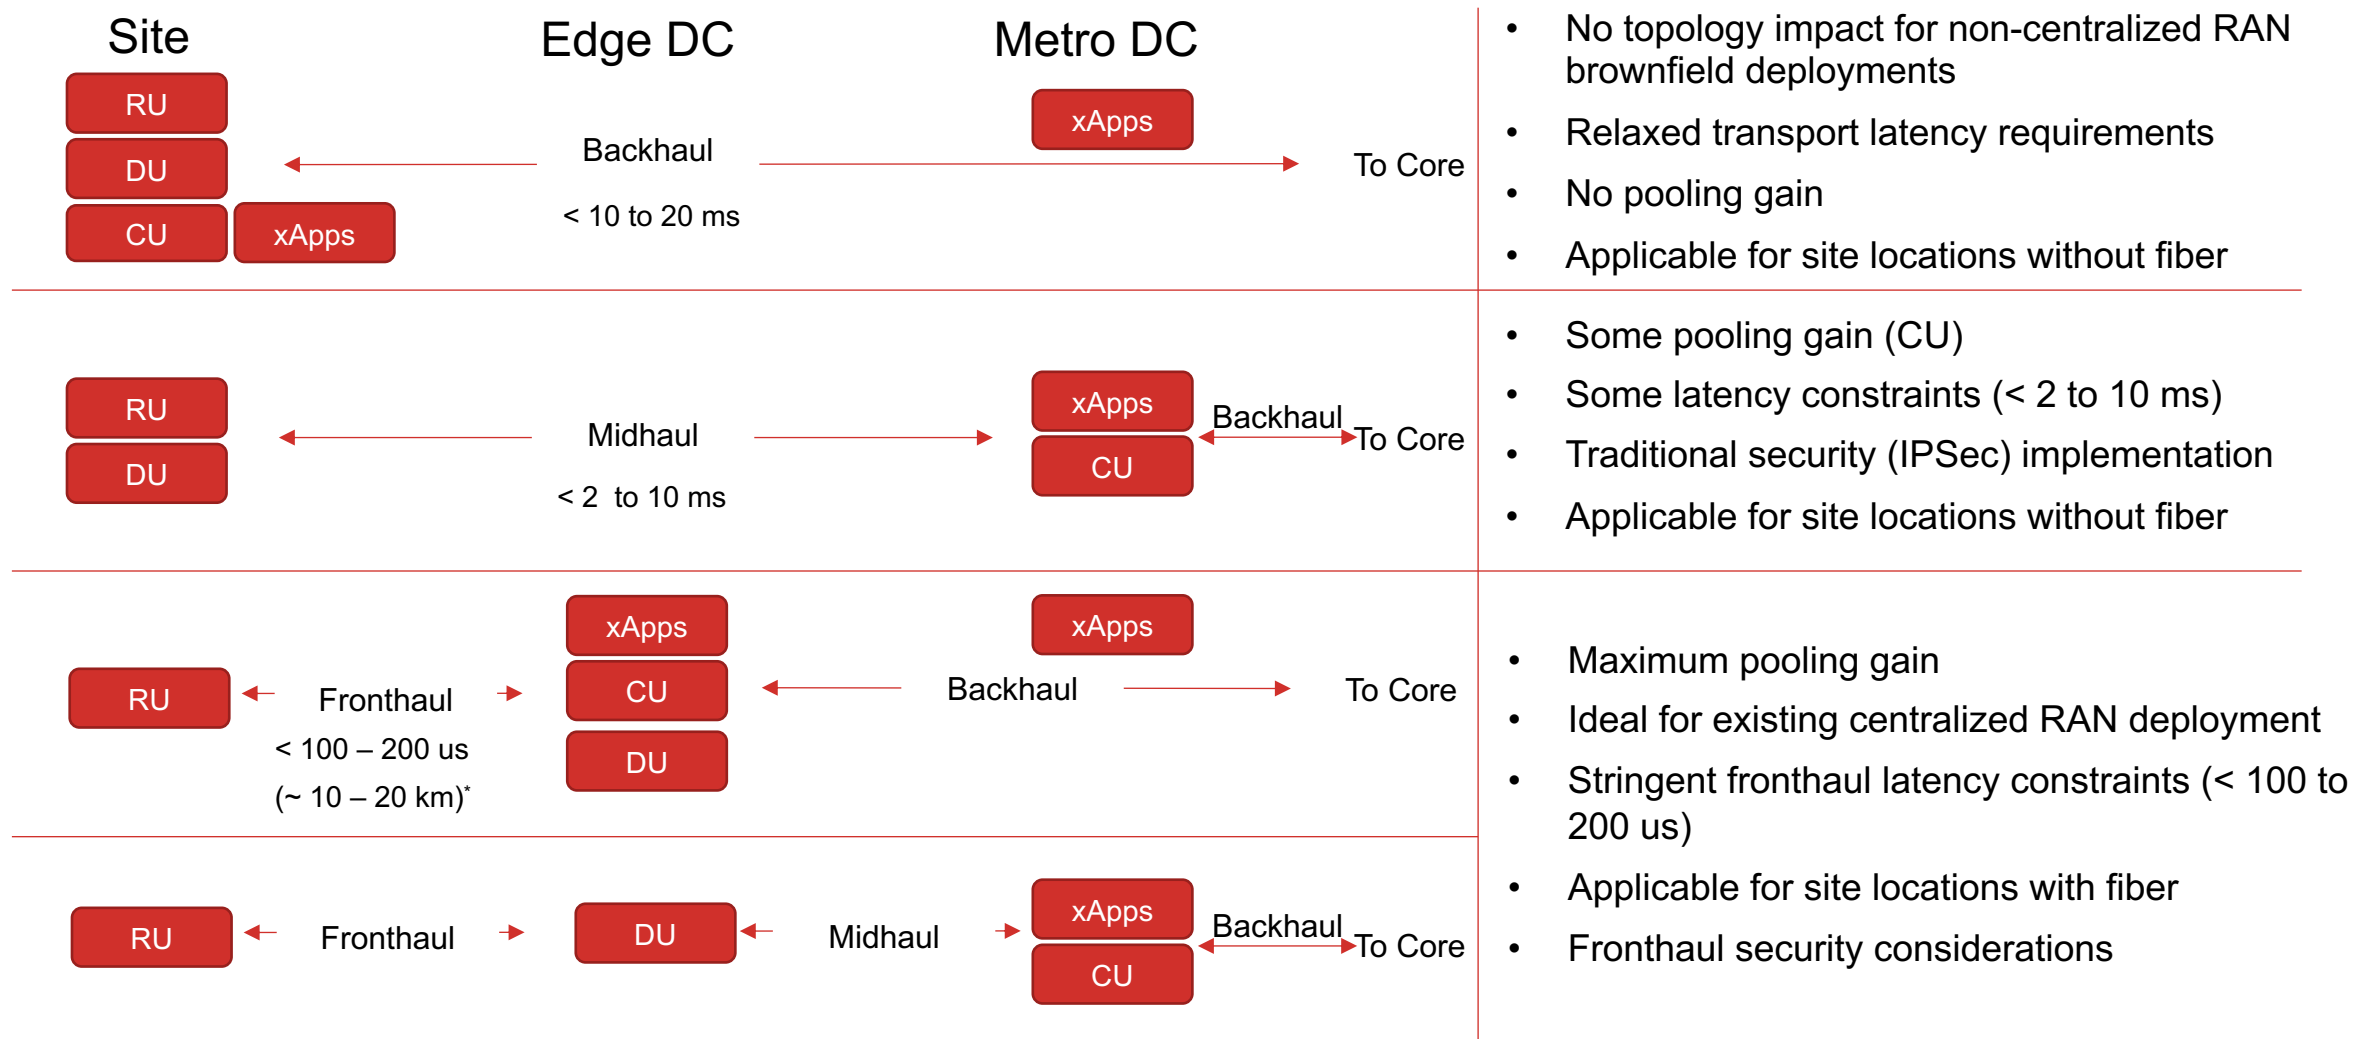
Site

Edge DC

Metro DC

RU
DU
CU
xApps

Backhaul
< 10 to 20 ms

xApps

To Core

- No topology impact for non-centralized RAN brownfield deployments
- Relaxed transport latency requirements
- No pooling gain
- Applicable for site locations without fiber

RU
DU

Midhaul
< 2 to 10 ms

xApps
CU

Backhaul
To Core

- Some pooling gain (CU)
- Some latency constraints (< 2 to 10 ms)
- Traditional security (IPSec) implementation
- Applicable for site locations without fiber

RU

Fronthaul
< 100 – 200 us
(~ 10 – 20 km)*

xApps
CU
DU

Backhaul

xApps

To Core

RU

Fronthaul

DU

Midhaul

xApps
CU

Backhaul
To Core

- Maximum pooling gain
- Ideal for existing centralized RAN deployment
- Stringent fronthaul latency constraints (< 100 to 200 us)
- Applicable for site locations with fiber
- Fronthaul security considerations